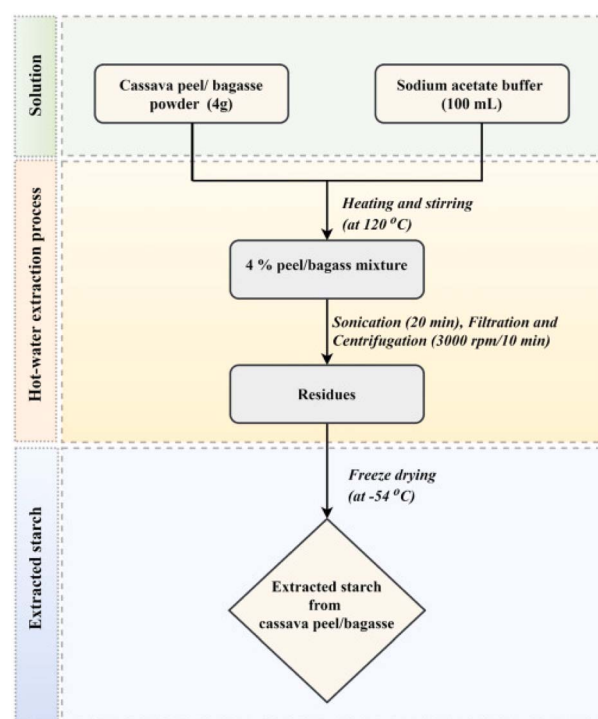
Solution

Cassava peel/ bagasse powder (4g)

Sodium acetate buffer (100 mL)

Hot-water extraction process

Heating and stirring (at 120 $^{o}$C)

4 % peel/bagass mixture

Sonication (20 min), Filtration and Centrifugation (3000 rpm/10 min)

Residues

Extracted starch

Freeze drying (at -54 $^{o}$C)

Extracted starch from cassava peel/bagasse